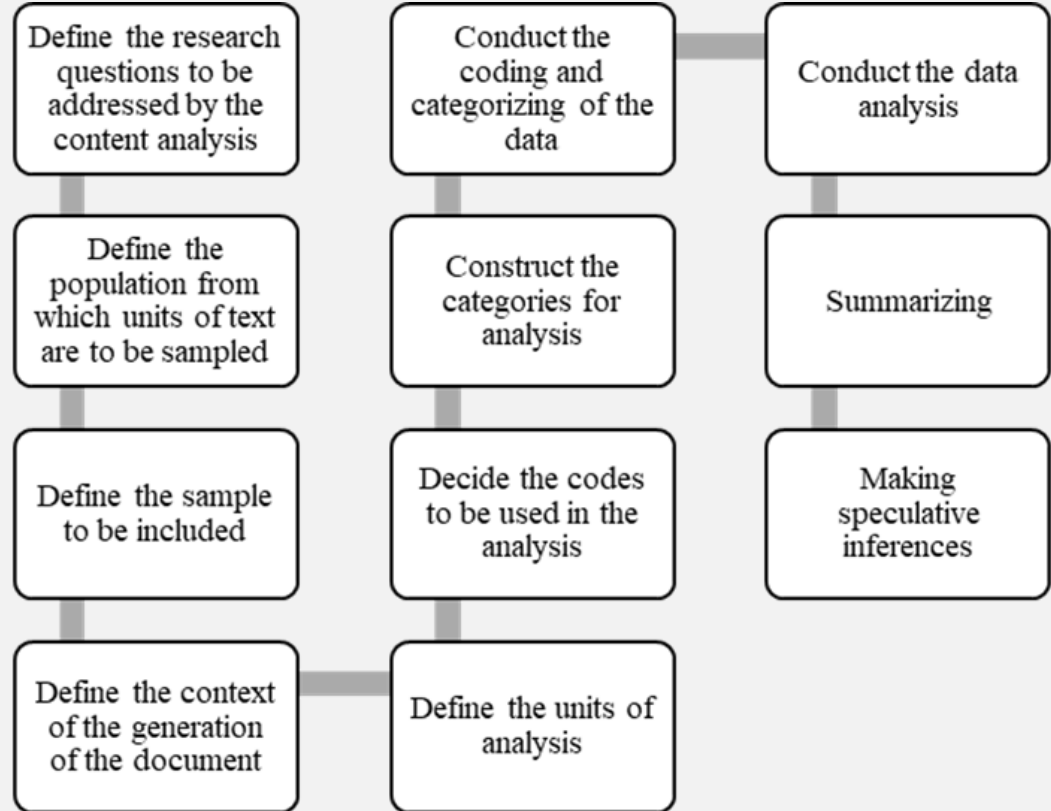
Define the research questions to be addressed by the content analysis

Define the population from which units of text are to be sampled

Define the sample to be included

Define the context of the generation of the document

Define the units of analysis

Decide the codes to be used in the analysis

Construct the categories for analysis

Conduct the coding and categorizing of the data

Conduct the data analysis

Summarizing

Making speculative inferences